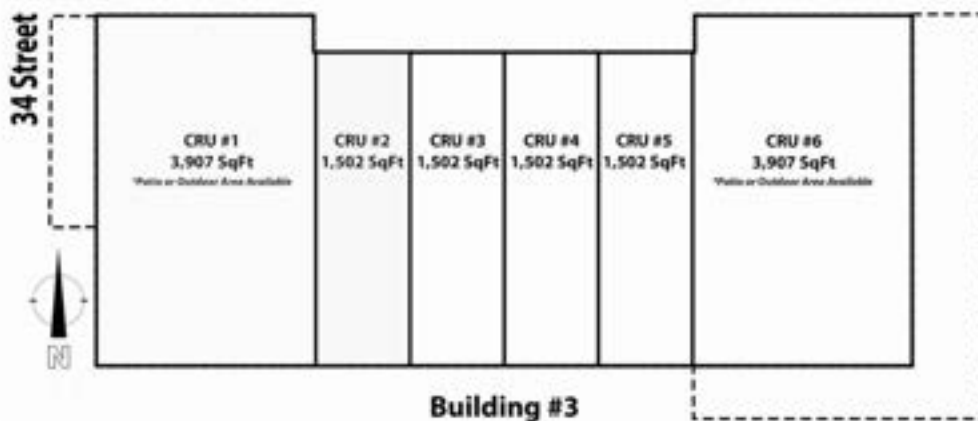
34 Street

CRU #1
3,907 SqFt
*Patio or Outdoor Area Available

CRU #2
1,502 SqFt

CRU #3
1,502 SqFt

CRU #4
1,502 SqFt

CRU #5
1,502 SqFt

CRU #6
3,907 SqFt
*Patio or Outdoor Area Available

N

Building #3